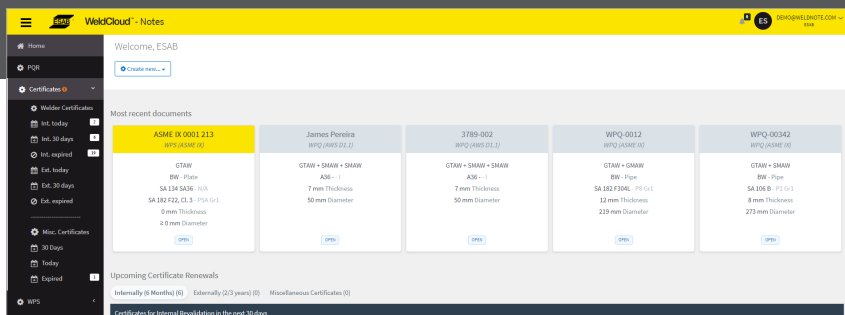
ESAB WeldCloud™ - Notes

ES DEMO@WELDNOTE.COM ESAB

Home
PQR
Certificates
Welder Certificates
Int. today 2
Int. 30 days 8
Int. expired 18
Ext. today
Ext. 30 days
Ext. expired
Misc. Certificates
30 Days
Today
Expired 1
WPS

Welcome, ESAB

Create new...

Most recent documents

ASME IX 0001 213
WPS (ASME IX)
GTAW
BW - Plate
SA 134 SA26 - N/A
SA 182 F22, Cl. 3 - PSA Gr.I
0 mm Thickness
≥ 0 mm Diameter
OPEN

James Pereira
WPQ (AWS D1.1)
GTAW + SMAW + SMAW
A36 - I
7 mm Thickness
50 mm Diameter
OPEN

3789-002
WPQ (AWS D1.1)
GTAW + SMAW + SMAW
A36 - I
7 mm Thickness
50 mm Diameter
OPEN

WPQ-0012
WPQ (ASME IX)
GTAW + GMAW
BW - Pipe
SA 182 F304L - P8 Gr.1
12 mm Thickness
219 mm Diameter
OPEN

WPQ-00342
WPQ (ASME IX)
GTAW + SMAW
BW - Pipe
SA 106 B - P1 Gr.1
8 mm Thickness
273 mm Diameter
OPEN

Upcoming Certificate Renewals

Internally (6 Months) (6) Externally (2/3 years) (0) Miscellaneous Certificates (0)

Certificates for Internal Revalidation in the next 30 days